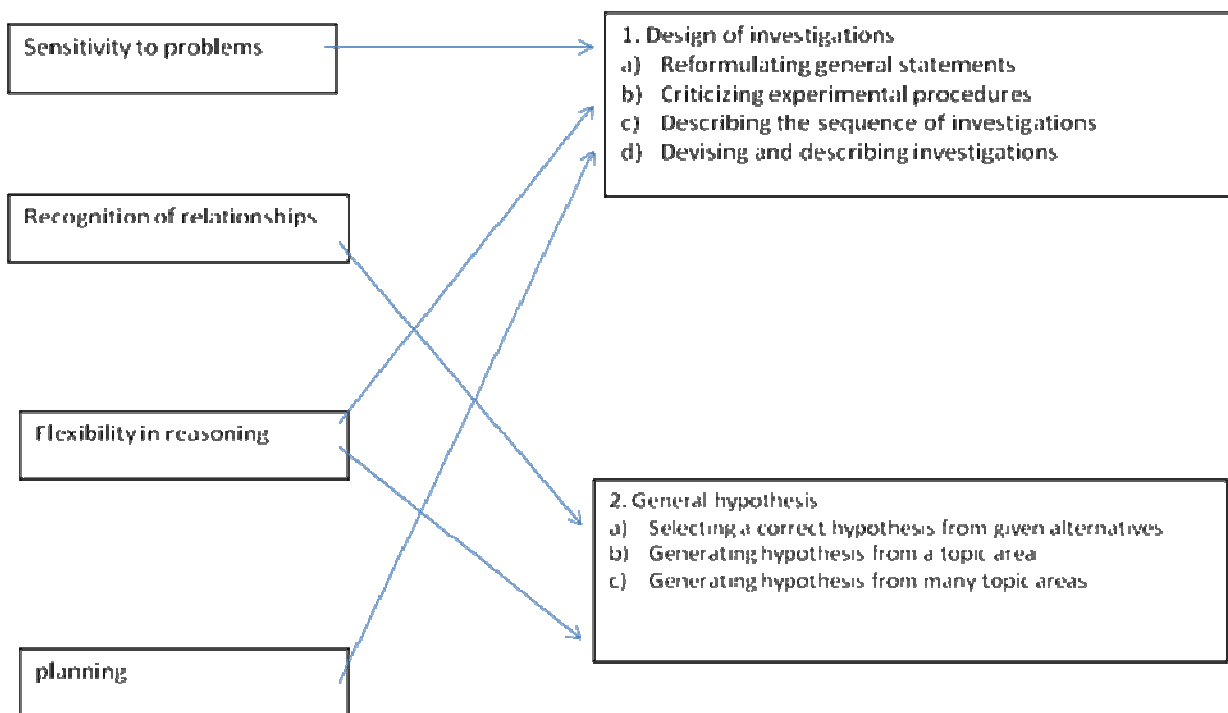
Sensitivity to problems

Recognition of relationships

Flexibility in reasoning

planning

1. Design of investigations
a) Reformulating general statements
b) Criticizing experimental procedures
c) Describing the sequence of investigations
d) Devising and describing investigations

2. General hypothesis
a) Selecting a correct hypothesis from given alternatives
b) Generating hypothesis from a topic area
c) Generating hypothesis from many topic areas